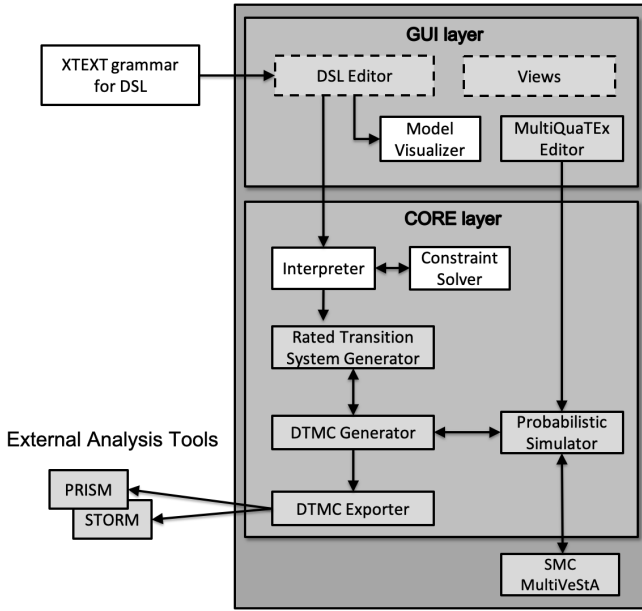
GUI layer

XTEXT grammar for DSL

DSL Editor

Views

Model Visualizer

MultiQuaTEx Editor

CORE layer

Interpreter

Constraint Solver

Rated Transition System Generator

External Analysis Tools

DTMC Generator

Probabilistic Simulator

PRISM

STORM

DTMC Exporter

SMC MultiVeStA